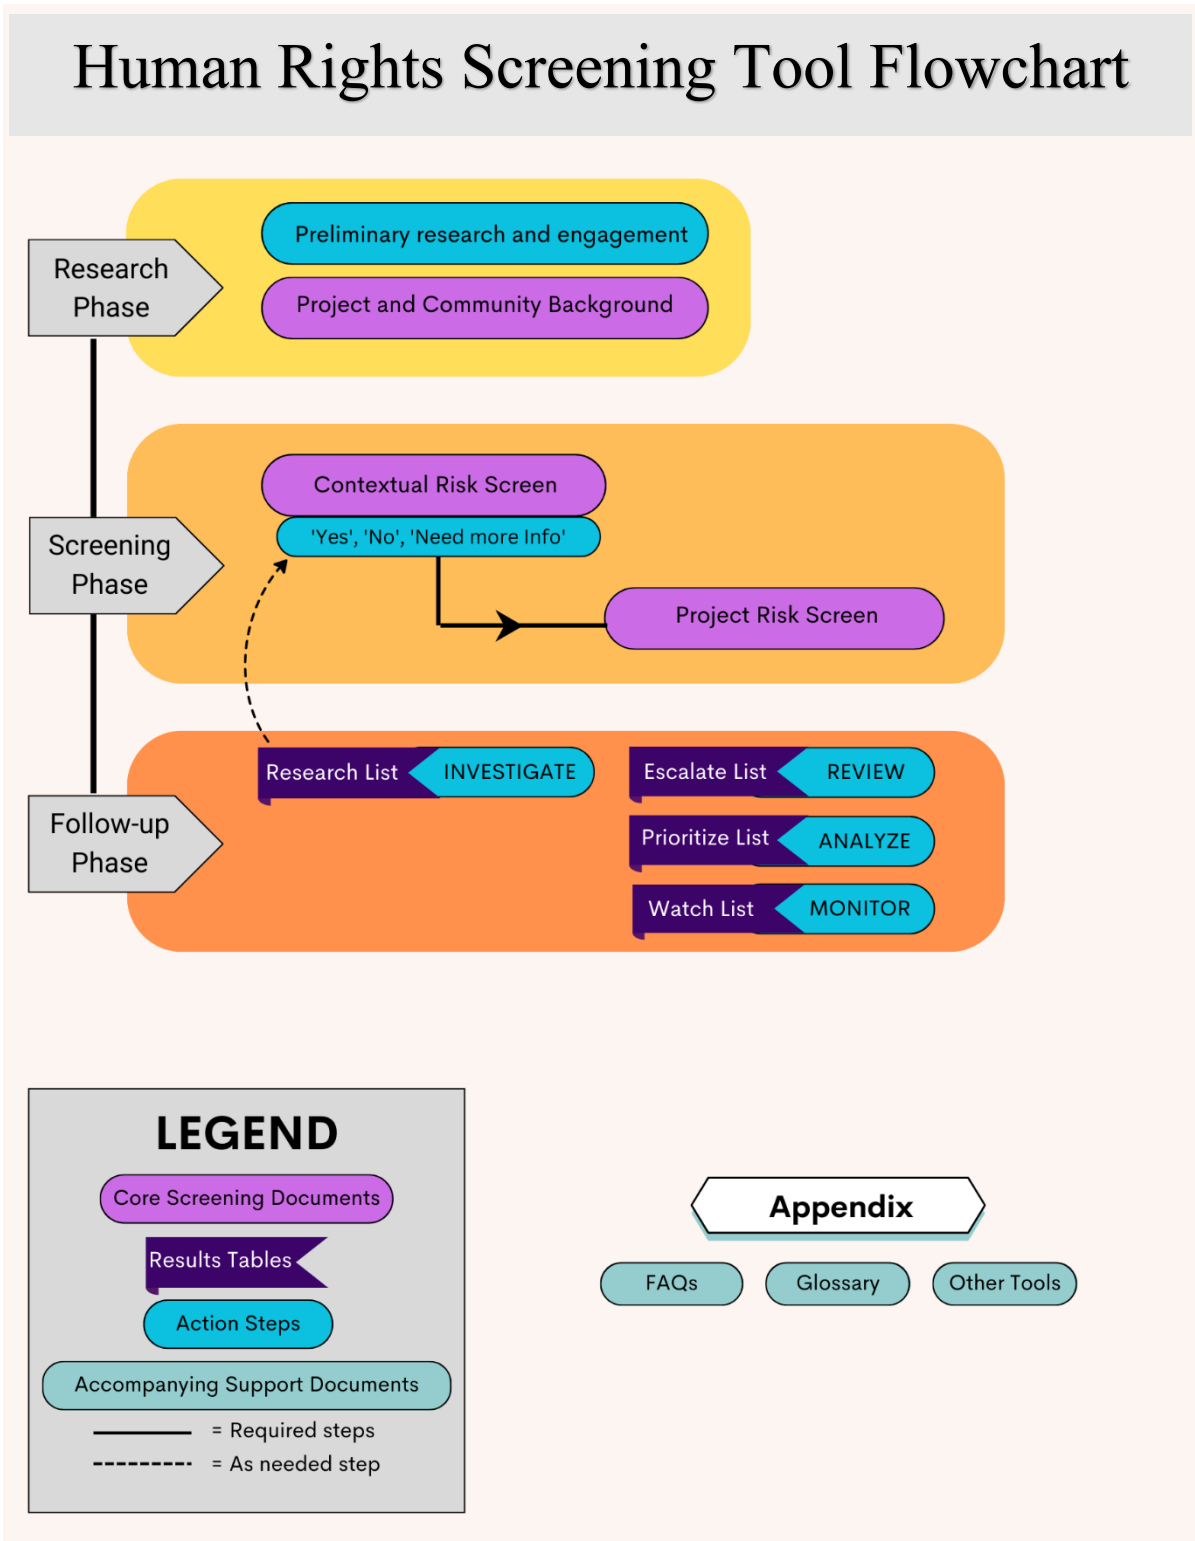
Human Rights Screening Tool Flowchart

Research Phase

Preliminary research and engagement

Project and Community Background

Screening Phase

Contextual Risk Screen

'Yes', 'No', 'Need more Info'

Project Risk Screen

Follow-up Phase

Research List INVESTIGATE

Escalate List REVIEW

Prioritize List ANALYZE

Watch List MONITOR

LEGEND

Core Screening Documents

Results Tables

Action Steps

Accompanying Support Documents

= Required steps

= As needed step

Appendix

FAQs

Glossary

Other Tools